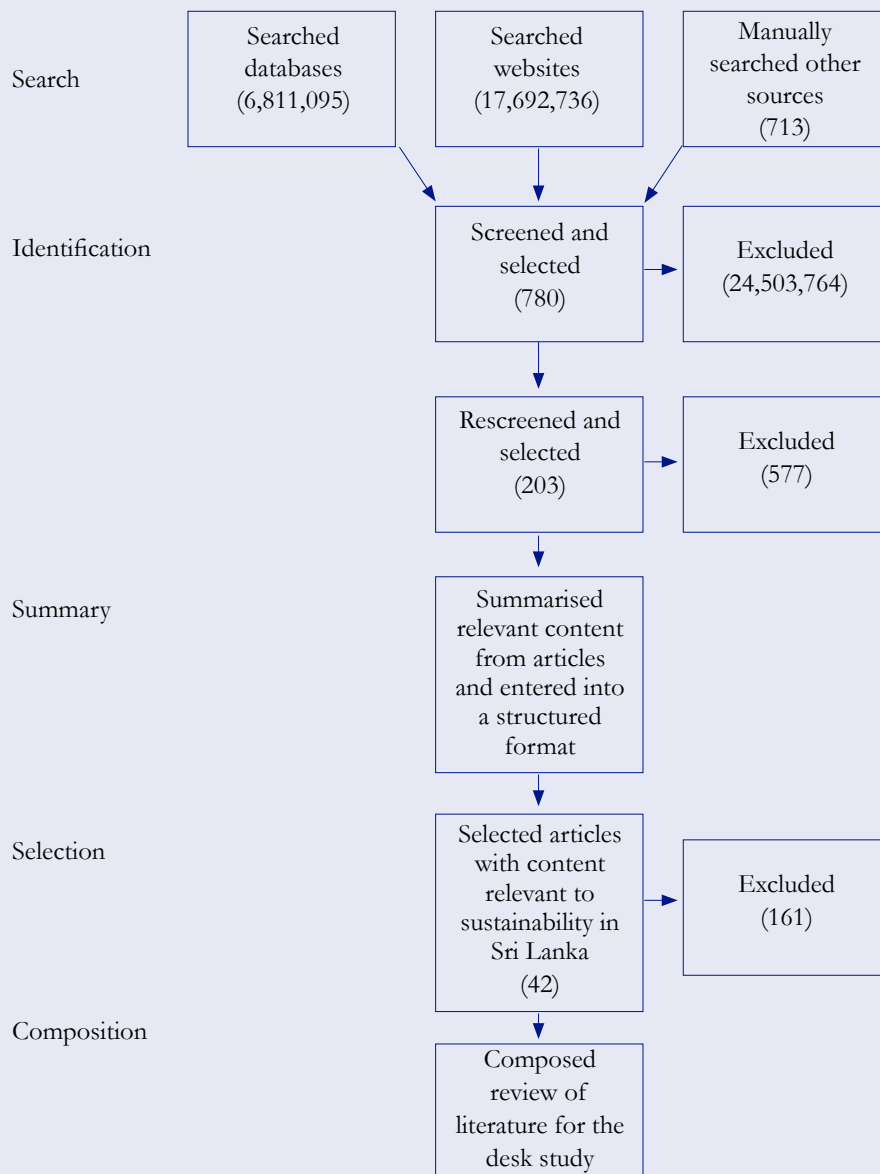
Search

Searched databases (6,811,095)

Searched websites (17,692,736)

Manually searched other sources (713)

Identification

Screened and selected (780)

Excluded (24,503,764)

Rescreened and selected (203)

Excluded (577)

Summary

Summarised relevant content from articles and entered into a structured format

Selection

Selected articles with content relevant to sustainability in Sri Lanka (42)

Excluded (161)

Composition

Composed review of literature for the desk study